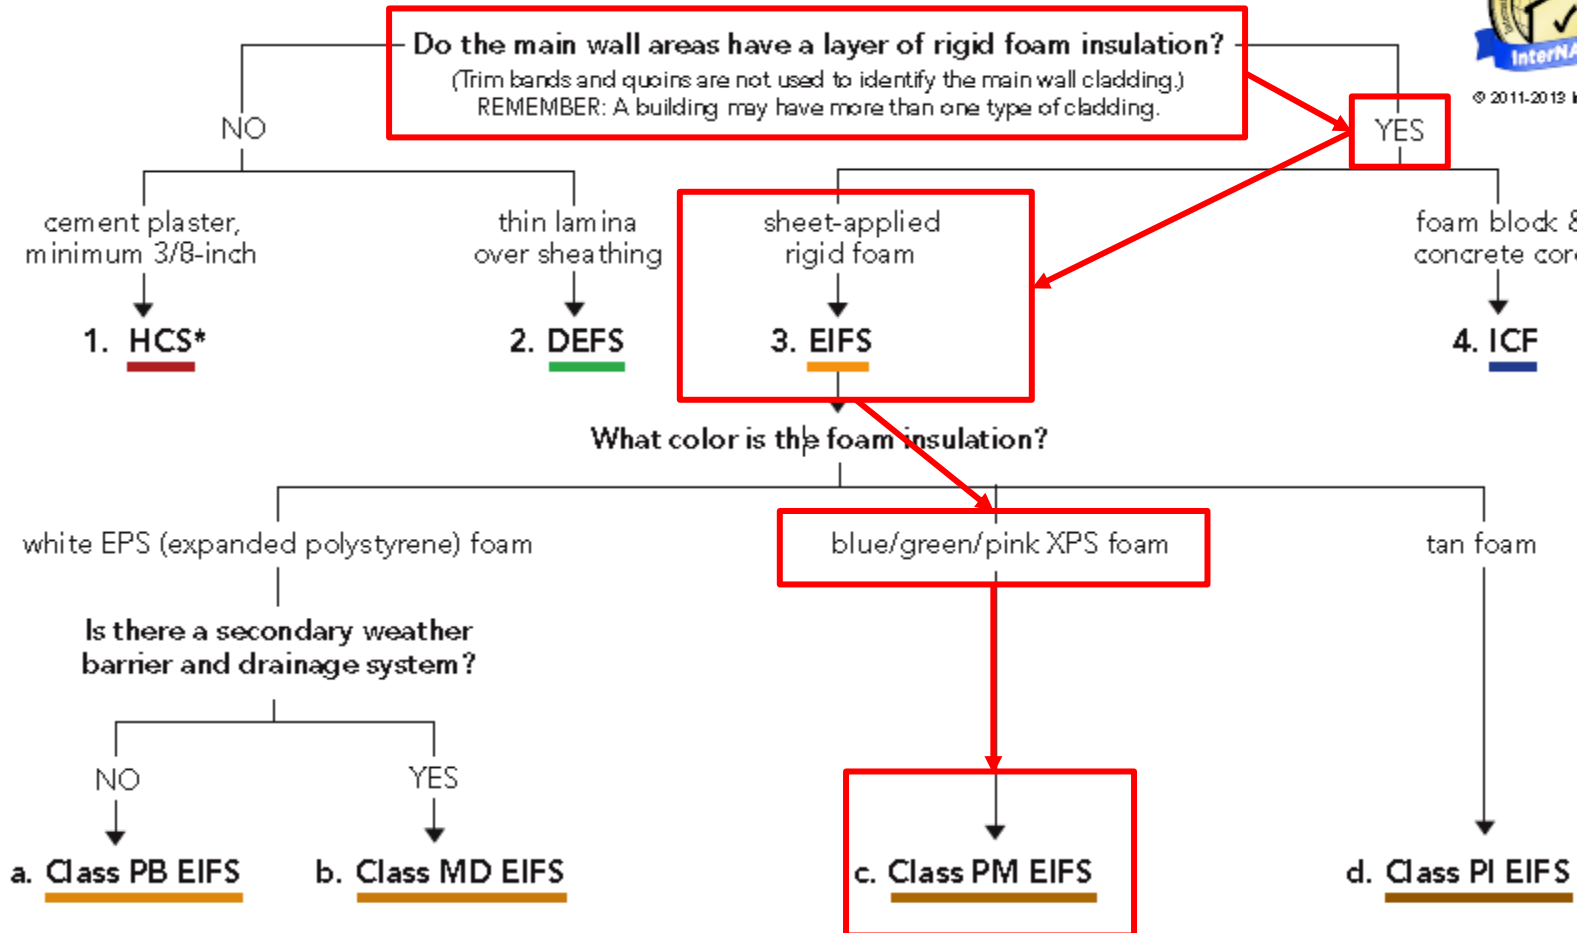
Do the main wall areas have a layer of rigid foam insulation?
(Trim bands and quoins are not used to identify the main wall cladding.)
REMEMBER: A building may have more than one type of cladding.

InterNA

© 2011-2013 I

NO

YES

cement plaster, minimum 3/8-inch

1. HCS*

thin lamina over sheathing

2. DEFS

sheet-applied rigid foam

3. EIFS

foam block & concrete cor

4. ICF

What color is the foam insulation?

white EPS (expanded polystyrene) foam

Is there a secondary weather barrier and drainage system?

NO

a. Class PB EIFS

YES

b. Class MD EIFS

blue/green/pink XPS foam

c. Class PM EIFS

tan foam

d. Class PI EIFS